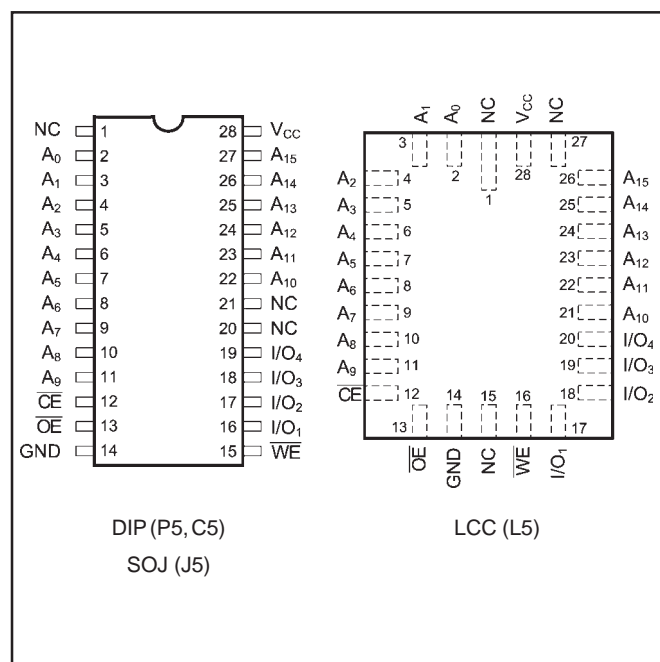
NC 1 28 $V_{CC}$
$A_0$ 2 27 $A_{15}$
$A_1$ 3 26 $A_{14}$
$A_2$ 4 25 $A_{13}$
$A_3$ 5 24 $A_{12}$
$A_4$ 6 23 $A_{11}$
$A_5$ 7 22 $A_{10}$
$A_6$ 8 21 NC
$A_7$ 9 20 NC
$A_8$ 10 19 $I/O_4$
$A_9$ 11 18 $I/O_3$
$\overline{CE}$ 12 17 $I/O_2$
$\overline{OE}$ 13 16 $I/O_1$
GND 14 15 $\overline{WE}$

$A_1$ $A_0$ NC $V_{CC}$ NC
3 2 1 28 27
$A_2$ 4 26 $A_{15}$
$A_3$ 5 25 $A_{14}$
$A_4$ 6 24 $A_{13}$
$A_5$ 7 23 $A_{12}$
$A_6$ 8 22 $A_{11}$
$A_7$ 9 21 $A_{10}$
$A_8$ 10 20 $I/O_4$
$A_9$ 11 19 $I/O_3$
$\overline{CE}$ 12 18 $I/O_2$
13 14 15 16 17
$\overline{OE}$ GND NC $\overline{WE}$ $I/O_1$

DIP (P5, C5)
SOJ (J5)

LCC (L5)